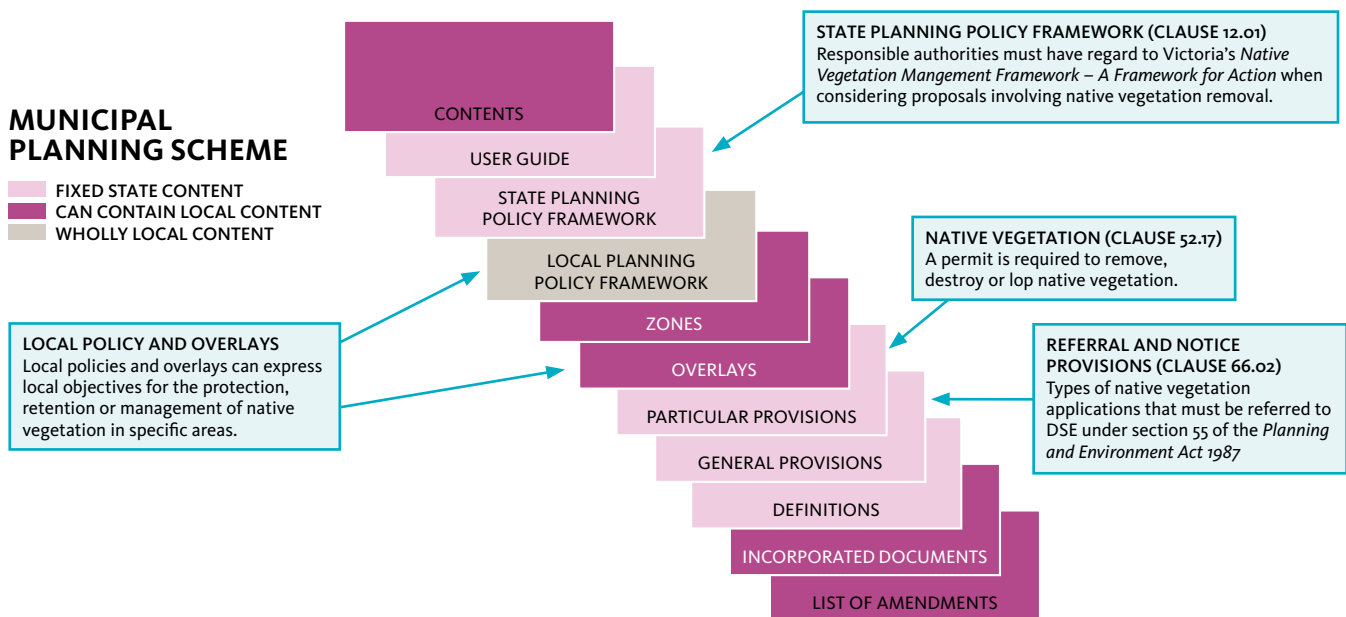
MUNICIPAL PLANNING SCHEME

FIXED STATE CONTENT
CAN CONTAIN LOCAL CONTENT
WHOLLY LOCAL CONTENT

CONTENTS
USER GUIDE
STATE PLANNING POLICY FRAMEWORK
LOCAL PLANNING POLICY FRAMEWORK
ZONES
OVERLAYS
PARTICULAR PROVISIONS
GENERAL PROVISIONS
DEFINITIONS
INCORPORATED DOCUMENTS
LIST OF AMENDMENTS

STATE PLANNING POLICY FRAMEWORK (CLAUSE 12.01)
Responsible authorities must have regard to Victoria's *Native Vegetation Mangement Framework – A Framework for Action* when considering proposals involving native vegetation removal.

NATIVE VEGETATION (CLAUSE 52.17)
A permit is required to remove, destroy or lop native vegetation.

REFERRAL AND NOTICE PROVISIONS (CLAUSE 66.02)
Types of native vegetation applications that must be referred to DSE under section 55 of the *Planning and Environment Act 1987*

LOCAL POLICY AND OVERLAYS
Local policies and overlays can express local objectives for the protection, retention or management of native vegetation in specific areas.